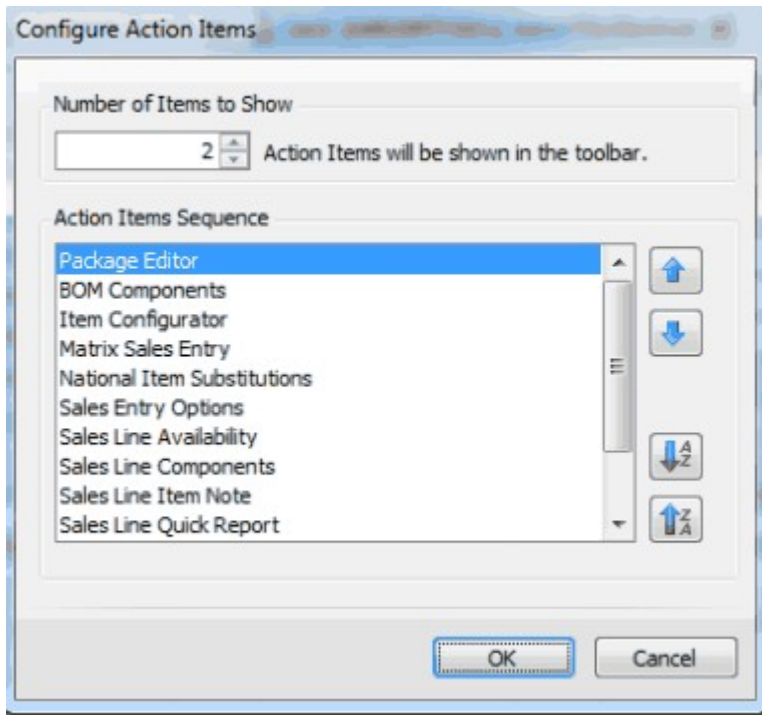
Configure Action Items

Number of Items to Show

2 Action Items will be shown in the toolbar.

Action Items Sequence

Package Editor
BOM Components
Item Configurator
Matrix Sales Entry
National Item Substitutions
Sales Entry Options
Sales Line Availability
Sales Line Components
Sales Line Item Note
Sales Line Quick Report

A Z

Z A

OK

Cancel